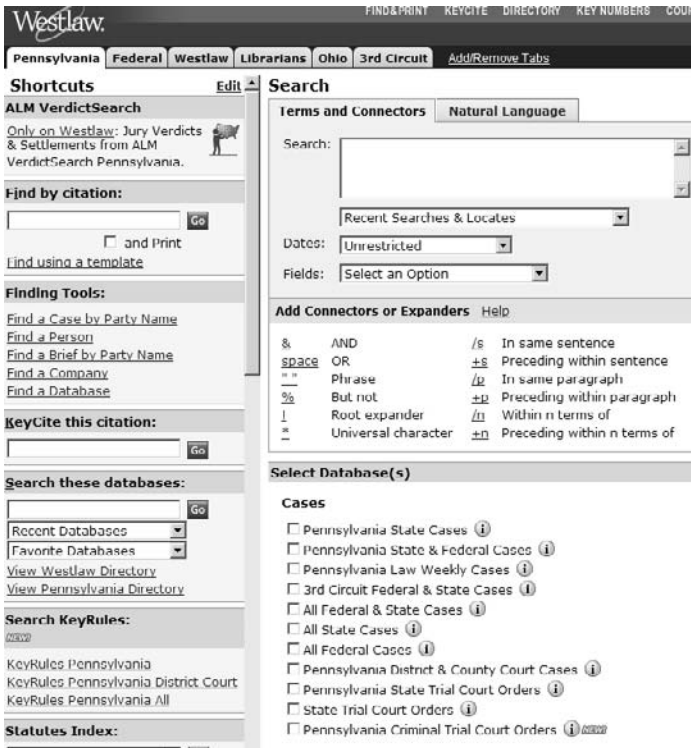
Westlaw.

FIND&PRINT KEYCITE DIRECTORY KEY NUMBERS COU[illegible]

Pennsylvania | Federal | Westlaw | Librarians | Ohio | 3rd Circuit | Add/Remove Tabs

Shortcuts Edit

ALM VerdictSearch

Only on Westlaw: Jury Verdicts & Settlements from ALM VerdictSearch Pennsylvania.

Find by citation:

Go

and Print

Find using a template

Finding Tools:

Find a Case by Party Name
Find a Person
Find a Brief by Party Name
Find a Company
Find a Database

KeyCite this citation:

Go

Search these databases:

Go

Recent Databases
Favorite Databases

View Westlaw Directory
View Pennsylvania Directory

Search KeyRules:

NEW

KeyRules Pennsylvania
KeyRules Pennsylvania District Court
KeyRules Pennsylvania All

Statutes Index:

Search

Terms and Connectors | Natural Language

Search:

Recent Searches & Locates

Dates: Unrestricted

Fields: Select an Option

Add Connectors or Expanders Help

| & | AND | /s | In same sentence |
|---|---|---|---|
| space | OR | +s | Preceding within sentence |
| " " | Phrase | /p | In same paragraph |
| % | But not | +p | Preceding within paragraph |
| ! | Root expander | /n | Within n terms of |
| * | Universal character | +n | Preceding within n terms of |

Select Database(s)

Cases

Pennsylvania State Cases
Pennsylvania State & Federal Cases
Pennsylvania Law Weekly Cases
3rd Circuit Federal & State Cases
All Federal & State Cases
All State Cases
All Federal Cases
Pennsylvania District & County Court Cases
Pennsylvania State Trial Court Orders
State Trial Court Orders
Pennsylvania Criminal Trial Court Orders NEW